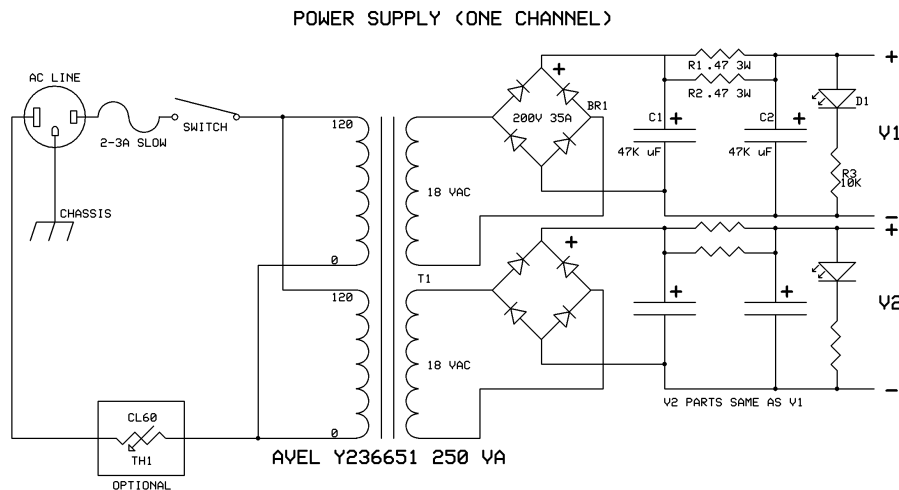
POWER SUPPLY (ONE CHANNEL)

AC LINE

2-3A SLOW

SWITCH

CHASSIS

120

0

120

0

18 VAC

T1

18 VAC

+

200V 35A

BR1

+

C1 +

47K uF

R1 .47 3W

R2 .47 3W

C2 +

47K uF

D1

R3
10K

+

V1

-

+

+

+

+

V2

-

V2 PARTS SAME AS V1

CL60

TH1

OPTIONAL

AVEL Y236651 250 VA